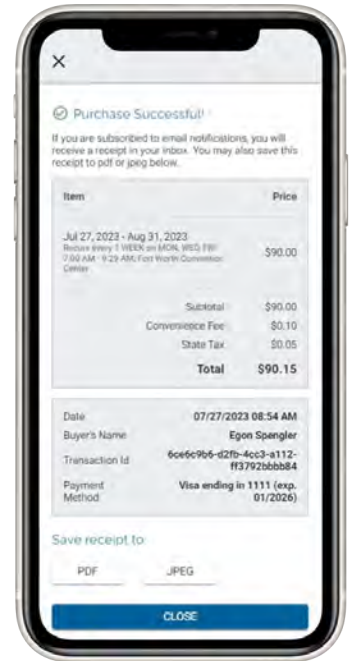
×

Purchase Successful!

If you are subscribed to email notifications, you will receive a receipt in your inbox. You may also save this receipt to pdf or jpeg below.

| Item | Price |
|---|---|
| Jul 27, 2023 - Aug 31, 2023 Recurs every 1 WEEK on MON, WED, FRI 7:00 AM - 9:29 AM, Fort Worth Convention Center | $90.00 |
| Subtotal | $90.00 |
| Convenience Fee | $0.10 |
| State Tax | $0.05 |
| Total | $90.15 |

| | |
|---|---|
| Date | 07/27/2023 08:54 AM |
| Buyer's Name | Egon Spengler |
| Transaction Id | 6ce6c9b6-d2fb-4cc3-a112-ff3792bbbb84 |
| Payment Method | Visa ending in 1111 (exp. 01/2026) |

Save receipt to:

PDF

JPEG

CLOSE